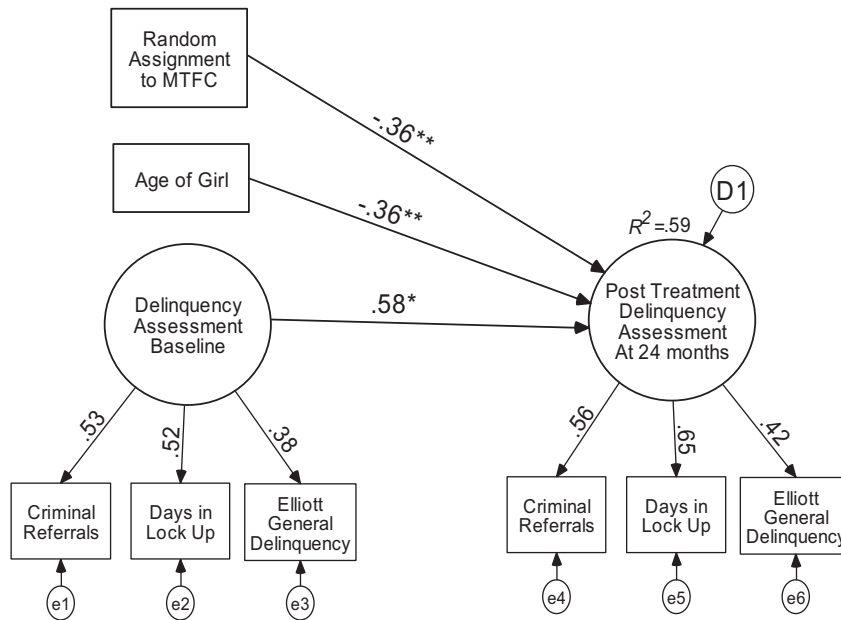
Random Assignment to MTFC

-.36**

Age of Girl

-.36**

D1

$R^2$ =.59

Delinquency Assessment Baseline

.58*

Post Treatment Delinquency Assessment At 24 months

.53

.52

.38

.56

.65

.42

Criminal Referrals

Days in Lock Up

Elliott General Delinquency

Criminal Referrals

Days in Lock Up

Elliott General Delinquency

e1

e2

e3

e4

e5

e6